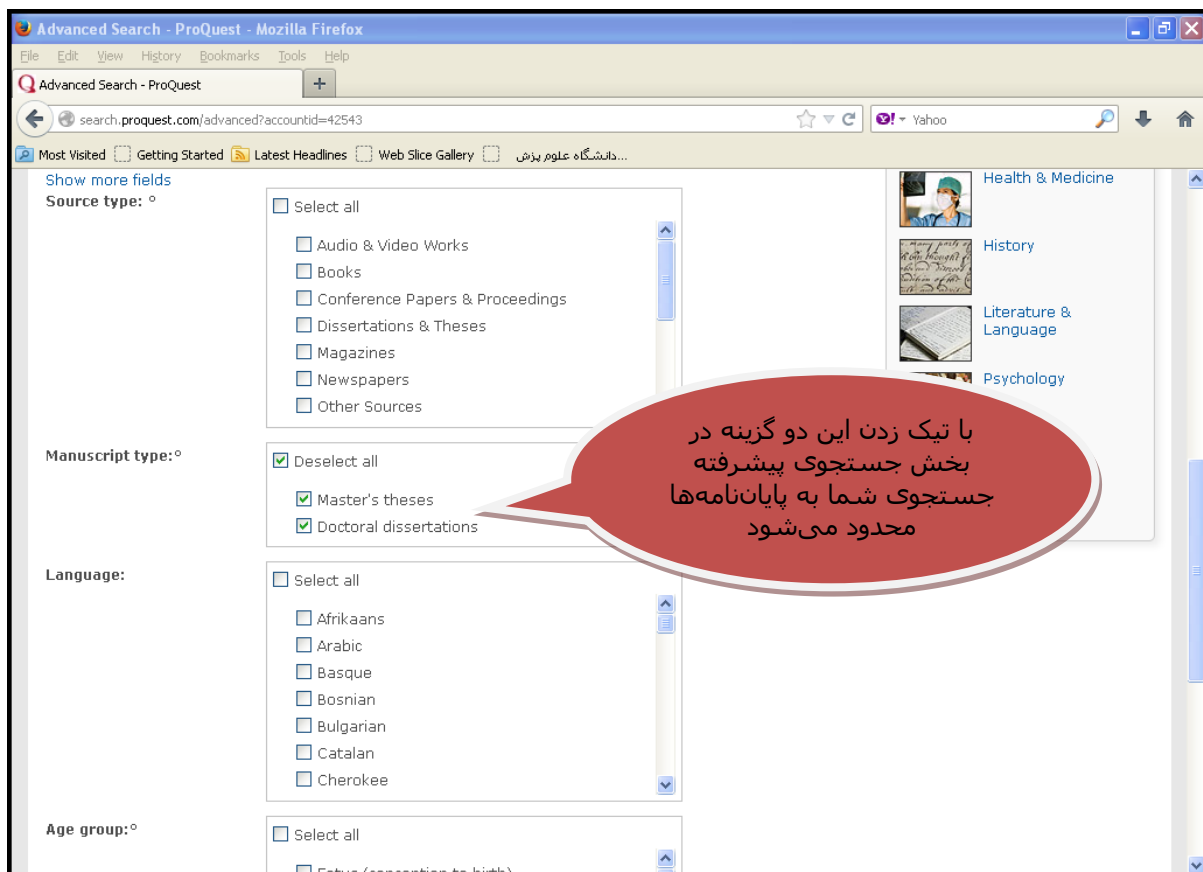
Advanced Search - ProQuest - Mozilla Firefox

File Edit View History Bookmarks Tools Help

Advanced Search - ProQuest +

search.proquest.com/advanced?accountid=42543

Yahoo

Most Visited Getting Started Latest Headlines Web Slice Gallery دانشگاه علوم پزش...

Show more fields

Source type: °

Select all

Audio & Video Works
Books
Conference Papers & Proceedings
Dissertations & Theses
Magazines
Newspapers
Other Sources

Manuscript type:°

Deselect all

Master's theses
Doctoral dissertations

Language:

Select all

Afrikaans
Arabic
Basque
Bosnian
Bulgarian
Catalan
Cherokee

Age group:°

Select all

Health & Medicine

History

Literature & Language

Psychology

با تیک زدن این دو گزینه در بخش جستجوی پیشرفته جستجوی شما به پایان‌نامه‌ها محدود می‌شود